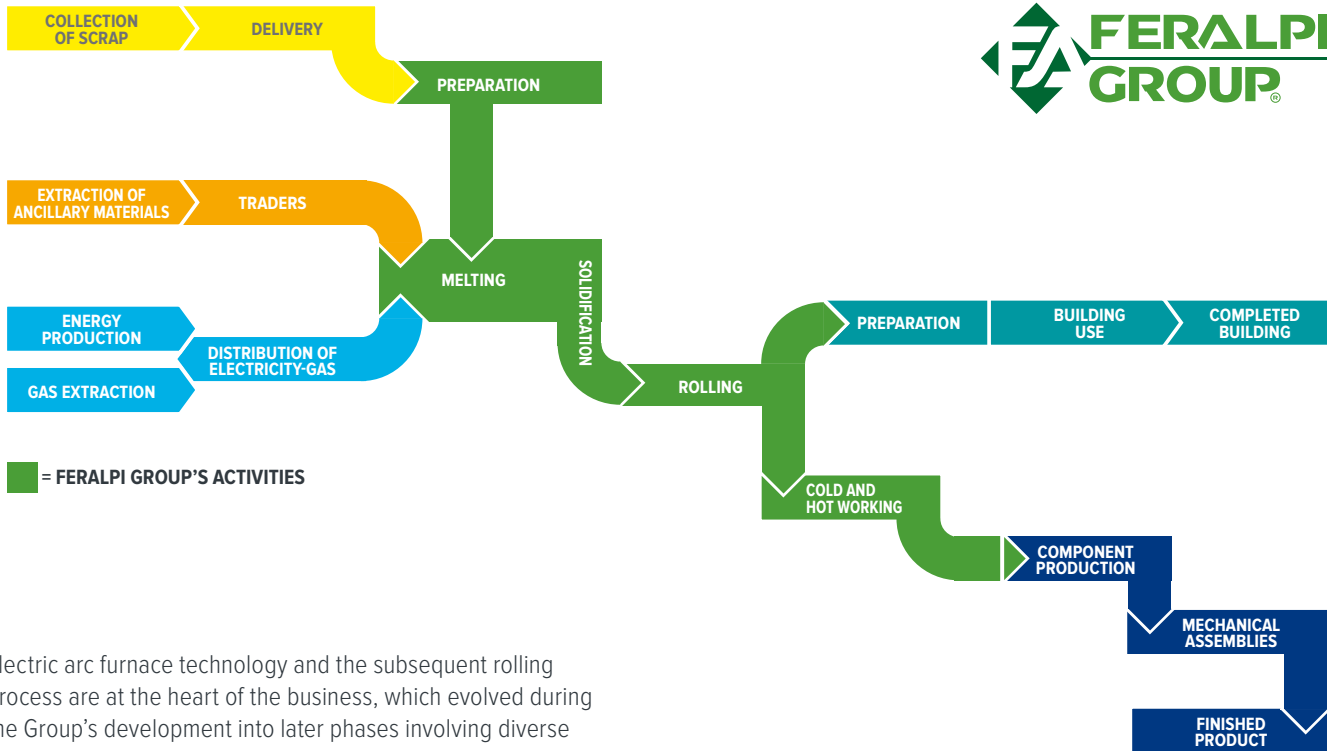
COLLECTION OF SCRAP
DELIVERY
PREPARATION

FERALPI GROUP®

EXTRACTION OF ANCILLARY MATERIALS
TRADERS
MELTING
SOLIDIFICATION

ENERGY PRODUCTION
DISTRIBUTION OF ELECTRICITY-GAS
GAS EXTRACTION

PREPARATION
BUILDING USE
COMPLETED BUILDING

ROLLING

= FERALPI GROUP'S ACTIVITIES

COLD AND HOT WORKING

COMPONENT PRODUCTION

MECHANICAL ASSEMBLIES

FINISHED PRODUCT

lectric arc furnace technology and the subsequent rolling rocess are at the heart of the business, which evolved during he Group's development into later phases involving diverse